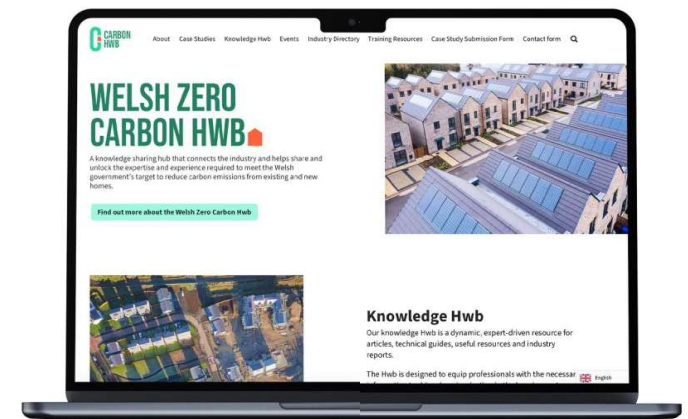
CARBON HWB

About Case Studies Knowledge Hwb Events Industry Directory Training Resources Case Study Submission Form Contact form

WELSH ZERO CARBON HWB

A knowledge sharing hub that connects the industry and helps share and unlock the expertise and experience required to meet the Welsh government's target to reduce carbon emissions from existing and new homes.

Find out more about the Welsh Zero Carbon Hwb

Knowledge Hwb

Our knowledge Hwb is a dynamic, expert-driven resource for articles, technical guides, useful resources and industry reports.

The Hwb is designed to equip professionals with the necessar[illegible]

English